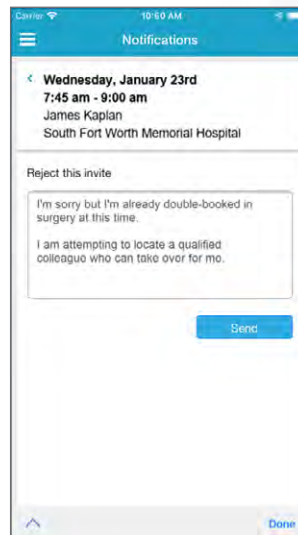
Carrier
10:50 AM
Notifications

Wednesday, January 23rd
7:45 am - 9:00 am
James Kaplan
South Fort Worth Memorial Hospital

Reject this invite

I'm sorry but I'm already double-booked in surgery at this time.

I am attempting to locate a qualified colleague who can take over for me.

Send

Done